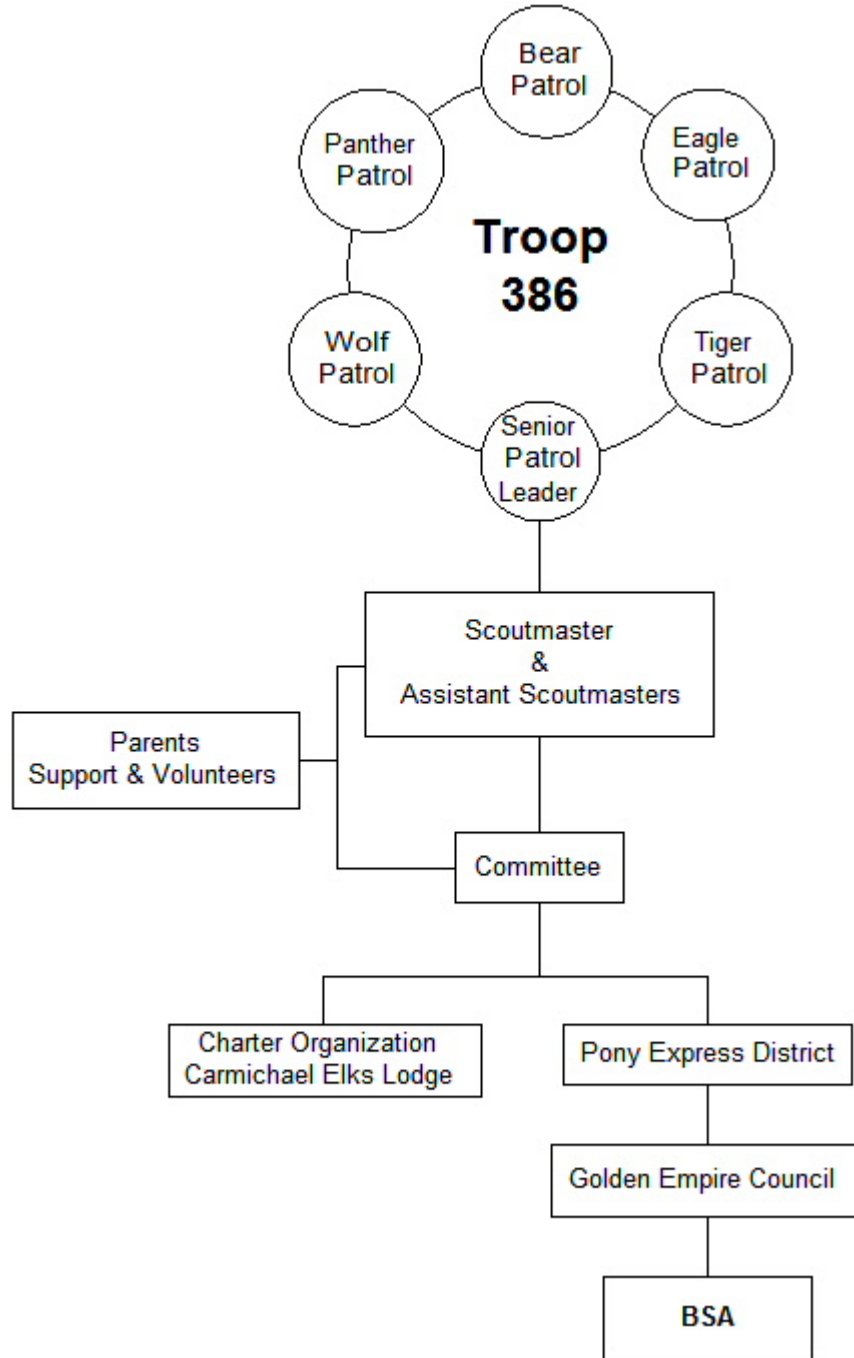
Bear Patrol

Panther Patrol

Eagle Patrol

Troop 386

Wolf Patrol

Tiger Patrol

Senior Patrol Leader

Scoutmaster & Assistant Scoutmasters

Parents Support & Volunteers

Committee

Charter Organization Carmichael Elks Lodge

Pony Express District

Golden Empire Council

BSA